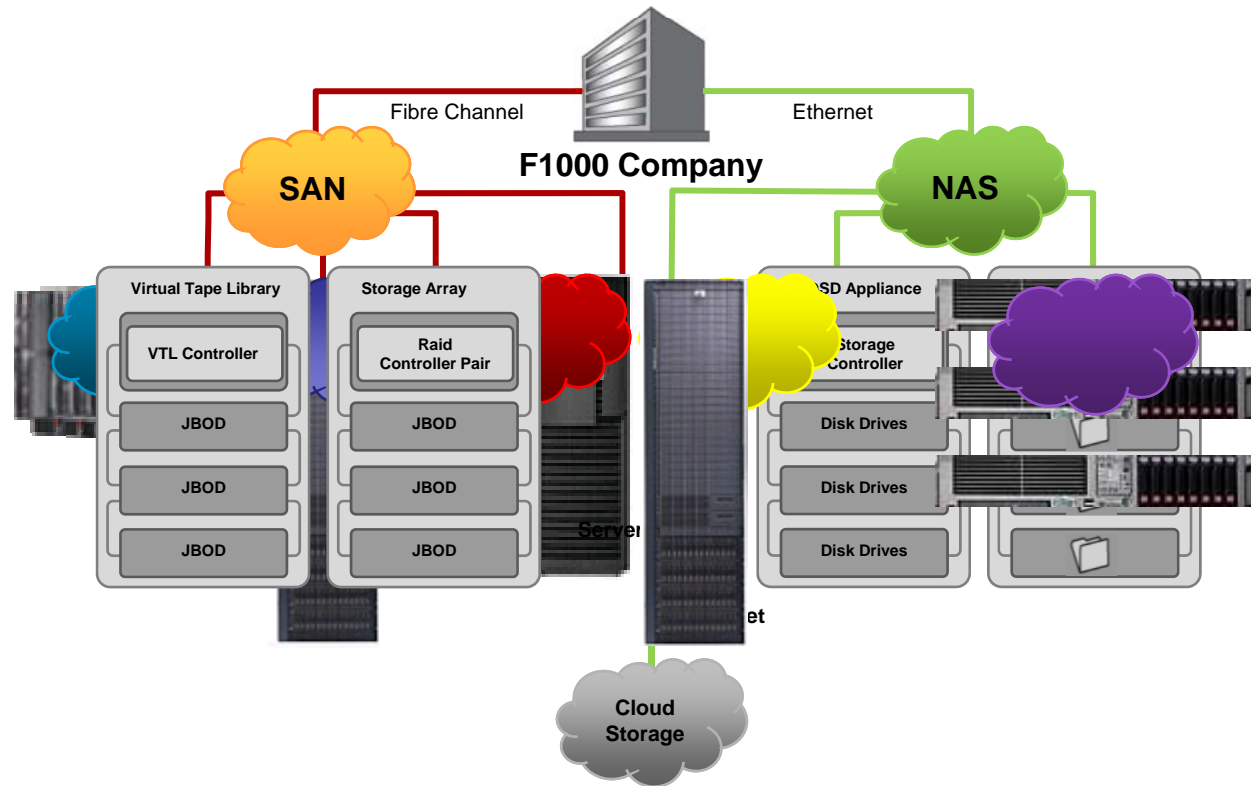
Fibre Channel

Ethernet

F1000 Company

SAN

NAS

Virtual Tape Library

VTL Controller

JBOD

JBOD

JBOD

Storage Array

Raid Controller Pair

JBOD

JBOD

JBOD

Server

et

SD Appliance

Storage Controller

Disk Drives

Disk Drives

Disk Drives

Cloud Storage